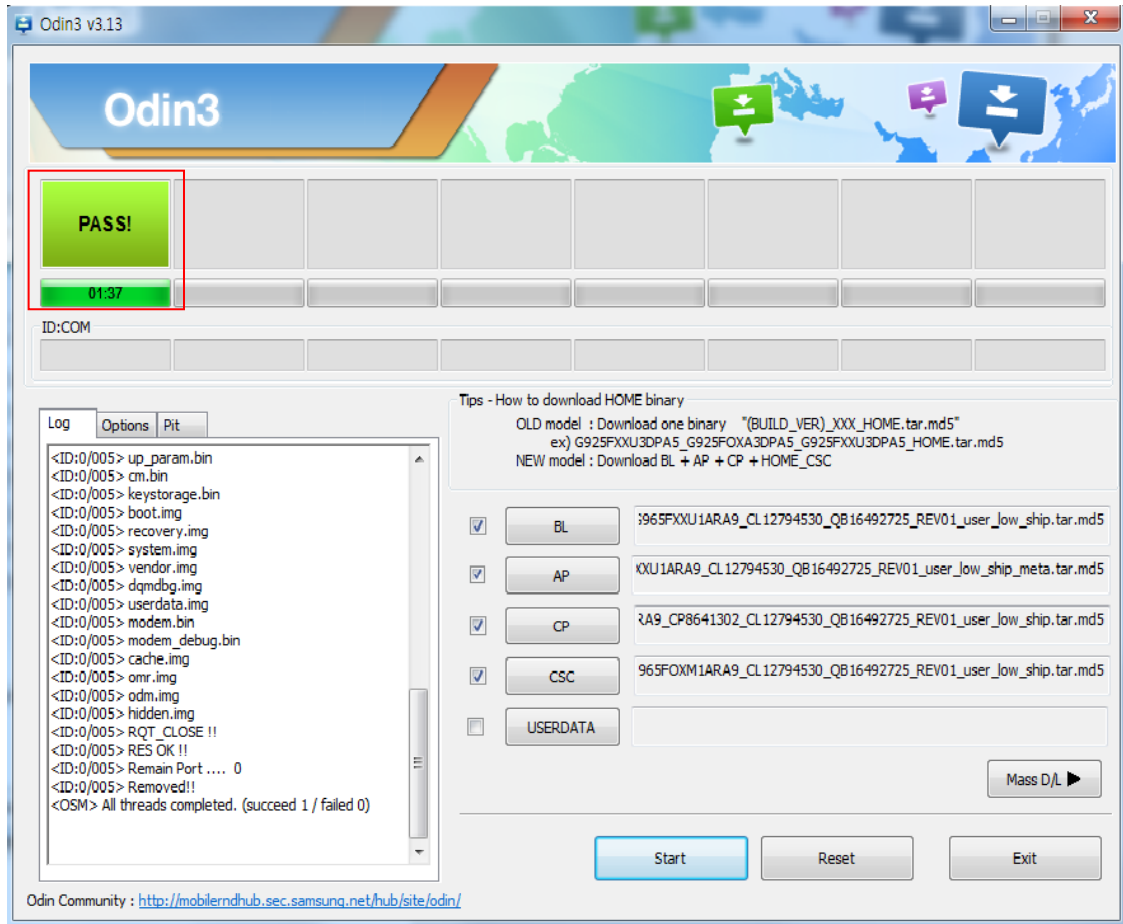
Odin3 v3.13

Odin3

PASS!

01:37

ID:COM

Log Options Pit

<ID:0/005> up_param.bin
<ID:0/005> cm.bin
<ID:0/005> keystorage.bin
<ID:0/005> boot.img
<ID:0/005> recovery.img
<ID:0/005> system.img
<ID:0/005> vendor.img
<ID:0/005> dqmdbg.img
<ID:0/005> userdata.img
<ID:0/005> modem.bin
<ID:0/005> modem_debug.bin
<ID:0/005> cache.img
<ID:0/005> omr.img
<ID:0/005> odm.img
<ID:0/005> hidden.img
<ID:0/005> RQT_CLOSE !!
<ID:0/005> RES OK !!
<ID:0/005> Remain Port .... 0
<ID:0/005> Removed!!
<OSM> All threads completed. (succeed 1 / failed 0)

Tips - How to download HOME binary
OLD model : Download one binary "(BUILD_VER)_XXX_HOME.tar.md5"
ex) G925FXXU3DPA5_G925FOXA3DPA5_G925FXXU3DPA5_HOME.tar.md5
NEW model : Download BL + AP + CP + HOME_CSC

BL 965FXXU1ARA9_CL12794530_QB16492725_REV01_user_low_ship.tar.md5
AP XXU1ARA9_CL12794530_QB16492725_REV01_user_low_ship_meta.tar.md5
CP RA9_CP8641302_CL12794530_QB16492725_REV01_user_low_ship.tar.md5
CSC 965FOXM1ARA9_CL12794530_QB16492725_REV01_user_low_ship.tar.md5
USERDATA

Mass D/L ▶

Start Reset Exit

Odin Community : http://mobilerndhub.sec.samsung.net/hub/site/odin/